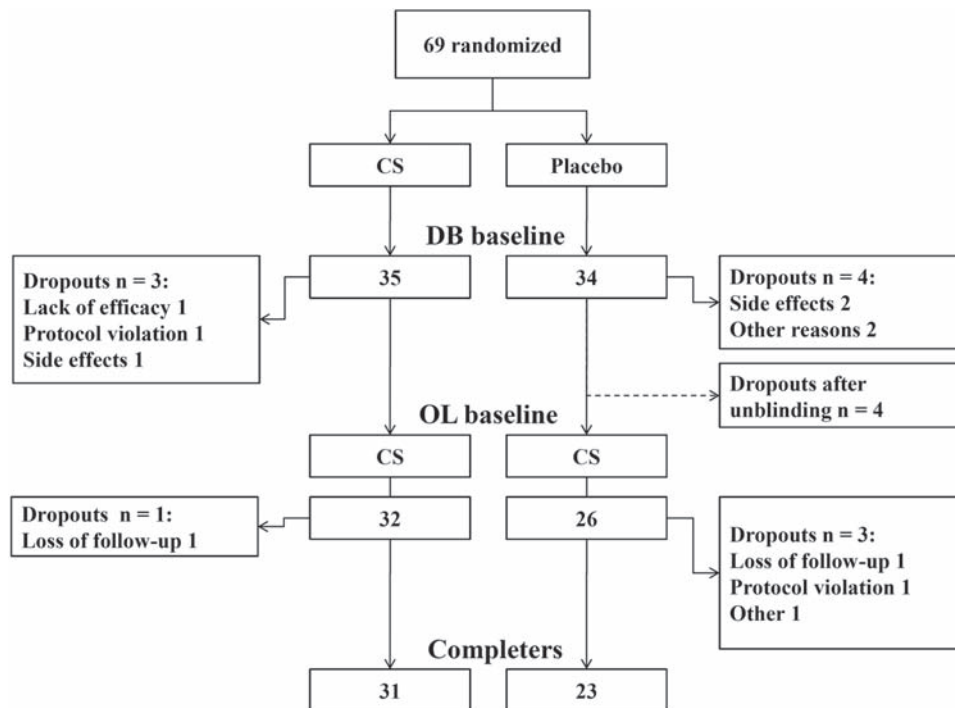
69 randomized

CS

Placebo

DB baseline

Dropouts n = 3:
Lack of efficacy 1
Protocol violation 1
Side effects 1

35

34

Dropouts n = 4:
Side effects 2
Other reasons 2

Dropouts after unblinding n = 4

OL baseline

CS

CS

Dropouts n = 1:
Loss of follow-up 1

32

26

Dropouts n = 3:
Loss of follow-up 1
Protocol violation 1
Other 1

Completers

31

23